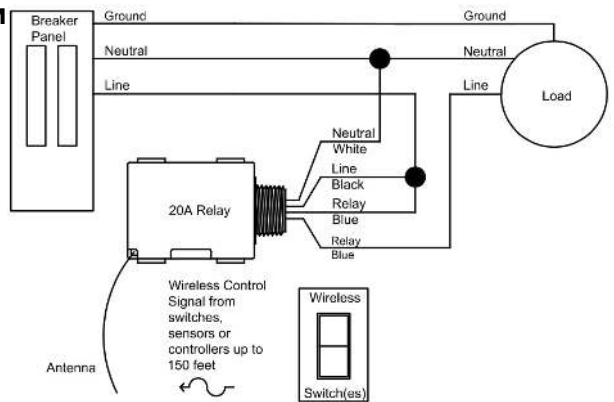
Breaker Panel

Ground

Neutral

Line

Ground

Neutral

Line

Load

Neutral
White

Line
Black

Relay
Blue

Relay
Blue

20A Relay

Wireless Control Signal from switches, sensors or controllers up to 150 feet

Antenna

Wireless

Switch(es)